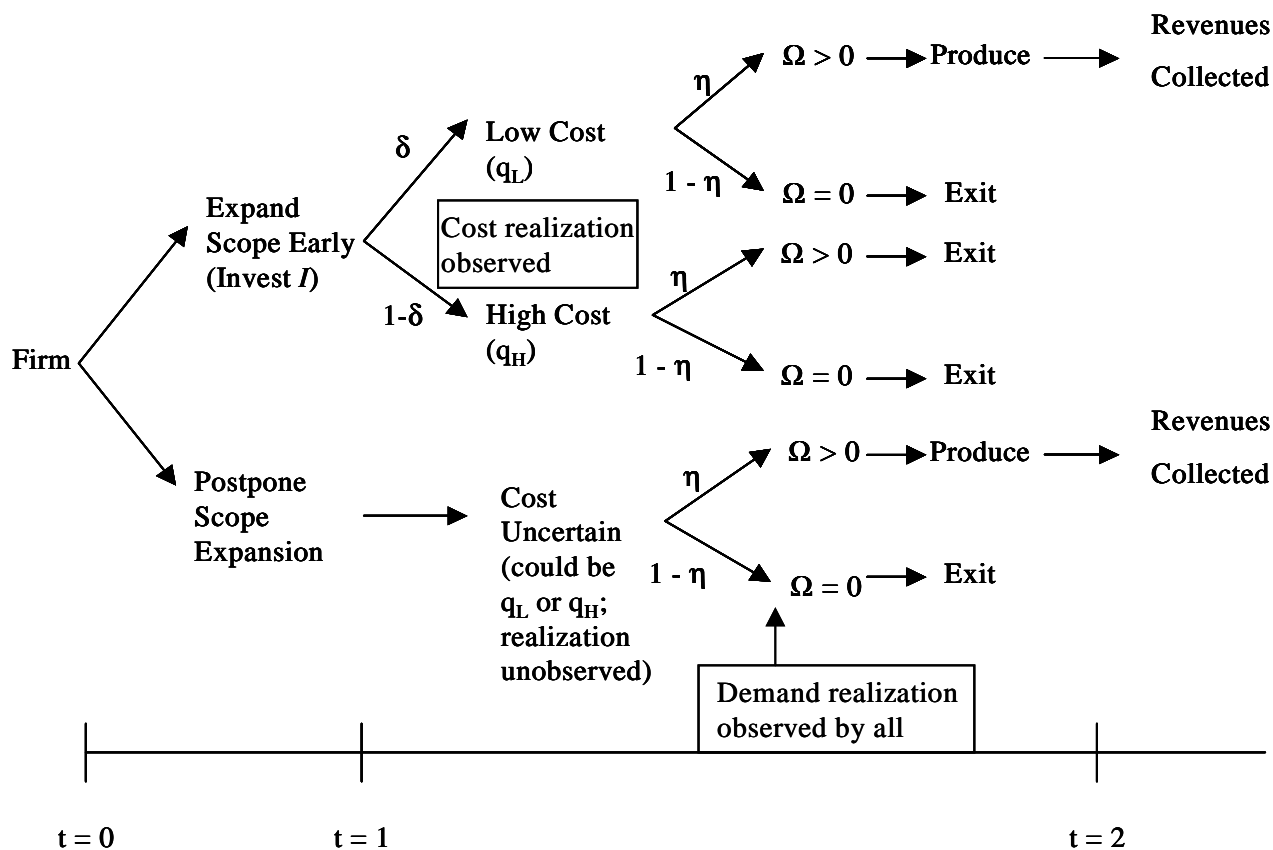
Firm

Expand Scope Early (Invest $I$)

$\delta$

Low Cost ($q_L$)

$\eta$

$\Omega > 0$ Produce Revenues Collected

$1 - \eta$

$\Omega = 0$ Exit

Cost realization observed

$1-\delta$

High Cost ($q_H$)

$\eta$

$\Omega > 0$ Exit

$1 - \eta$

$\Omega = 0$ Exit

Postpone Scope Expansion

Cost Uncertain (could be $q_L$ or $q_H$; realization unobserved)

$\eta$

$\Omega > 0$ Produce Revenues Collected

$1 - \eta$

$\Omega = 0$ Exit

Demand realization observed by all

t = 0

t = 1

t = 2